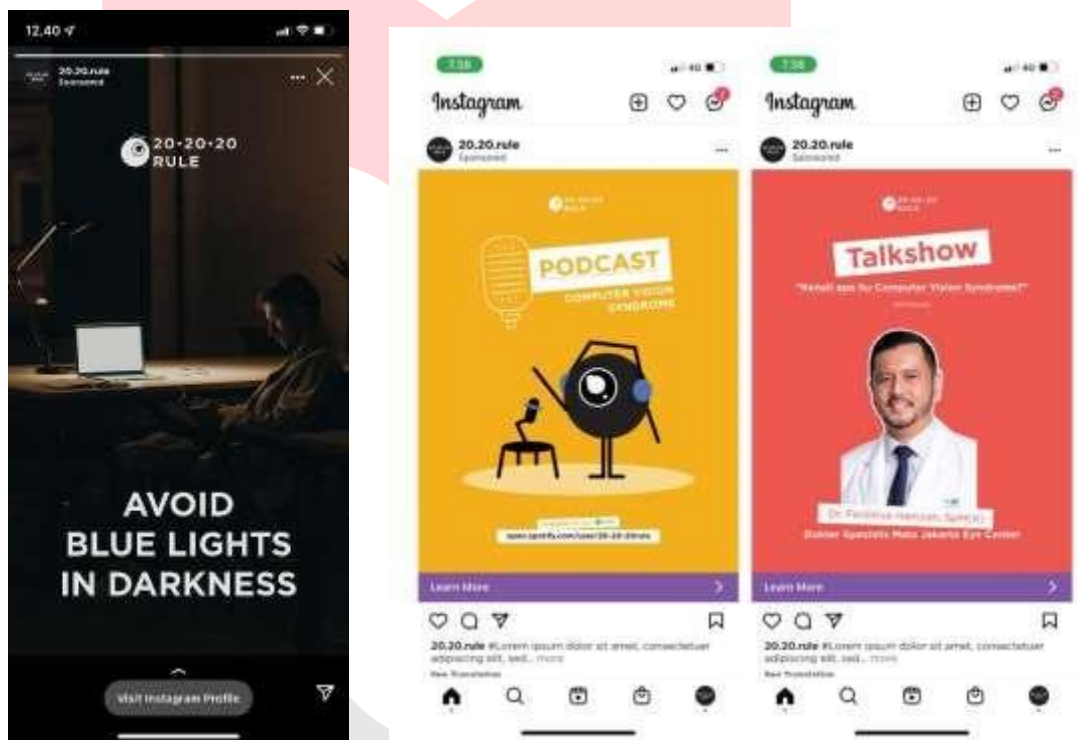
12.40

20.20.rule
Sponsored

20-20-20
RULE

AVOID
BLUE LIGHTS
IN DARKNESS

Visit Instagram Profile

7.38

Instagram

20.20.rule
Sponsored

PODCAST
COMPUTER VISION
SYNDROME

open.spotify.com/user/20-20-20rule

Learn More

20.20.rule #Lorem ipsum dolor sit amet, consectetuer adipiscing elit, sed... more
See Translation

7.38

Instagram

20.20.rule
Sponsored

Talkshow
"Kenali apa itu Computer Vision Syndrome?"

Dr. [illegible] Hamzah, SpM(K)
Dokter Spesialis Mata Jakarta Eye Center

Learn More

20.20.rule #Lorem ipsum dolor sit amet, consectetuer adipiscing elit, sed... more
See Translation